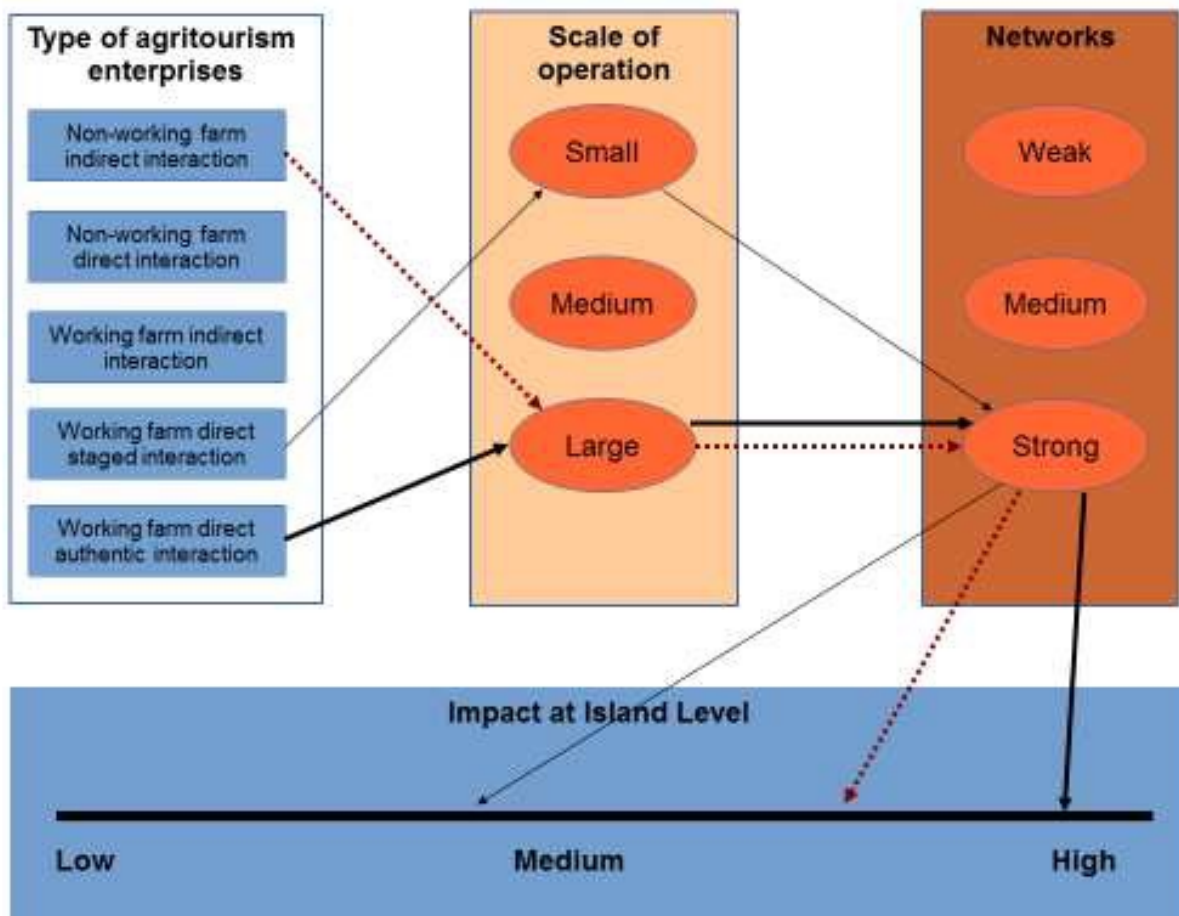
Type of agritourism enterprises

Non-working farm indirect interaction

Non-working farm direct interaction

Working farm indirect interaction

Working farm direct staged interaction

Working farm direct authentic interaction

Scale of operation

Small

Medium

Large

Networks

Weak

Medium

Strong

Impact at Island Level

Low

Medium

High